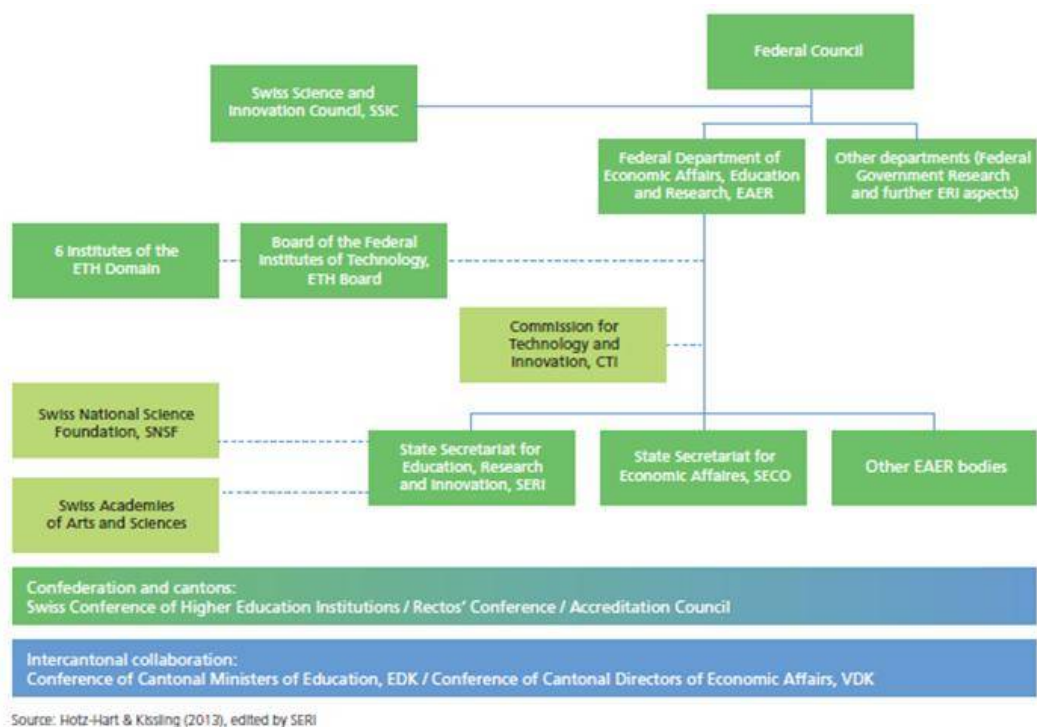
Federal Council

Swiss Science and Innovation Council, SSIC

Federal Department of Economic Affairs, Education and Research, EAER

Other departments (Federal Government Research and further ERI aspects)

6 Institutes of the ETH Domain

Board of the Federal Institutes of Technology, ETH Board

Commission for Technology and Innovation, CTI

Swiss National Science Foundation, SNSF

Swiss Academies of Arts and Sciences

State Secretariat for Education, Research and Innovation, SERI

State Secretariat for Economic Affaires, SECO

Other EAER bodies

Confederation and cantons:
Swiss Conference of Higher Education Institutions / Rectos' Conference / Accreditation Council

Intercantonal collaboration:
Conference of Cantonal Ministers of Education, EDK / Conference of Cantonal Directors of Economic Affairs, VDK

Source: Hotz-Hart & Kissling (2013), edited by SERI